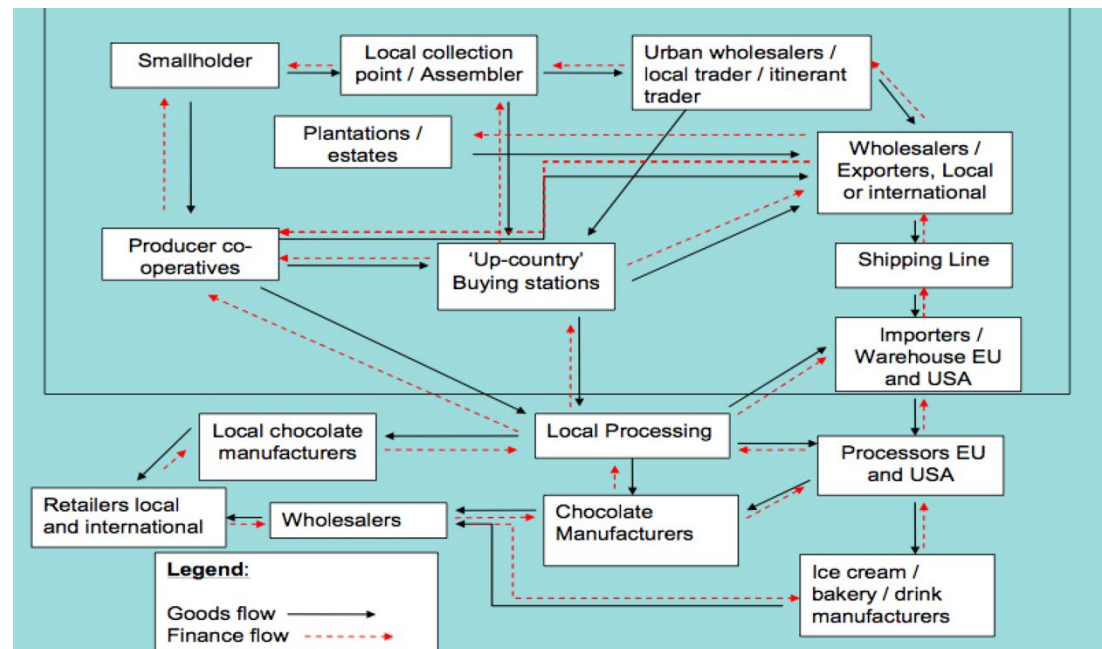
Smallholder

Local collection point / Assembler

Urban wholesalers / local trader / itinerant trader

Plantations / estates

Wholesalers / Exporters, Local or international

Producer co-operatives

'Up-country' Buying stations

Shipping Line

Importers / Warehouse EU and USA

Local chocolate manufacturers

Local Processing

Processors EU and USA

Retailers local and international

Wholesalers

Chocolate Manufacturers

Ice cream / bakery / drink manufacturers

Legend:

Goods flow

Finance flow